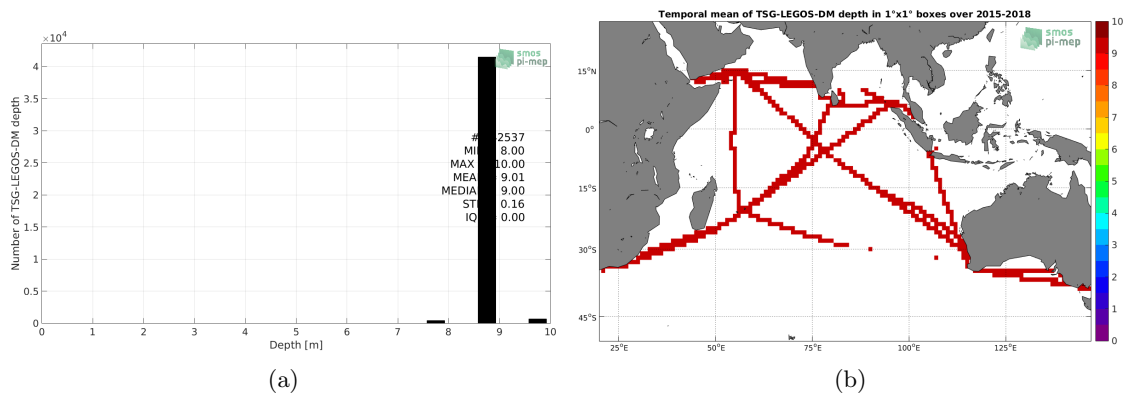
$\times 10^4$

smos pi-mep

4
3.5
3
2.5
2
1.5
1
0.5
0

Number of TSG-LEGOS-DM depth

#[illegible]2537
MI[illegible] 8.00
MAX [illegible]10.00
MEA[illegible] 9.01
MEDIA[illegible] 9.00
ST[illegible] 0.16
IQ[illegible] 0.00

0 1 2 3 4 5 6 7 8 9 10
Depth [m]

(a)

Temporal mean of TSG-LEGOS-DM depth in 1°x1° boxes over 2015-2018

smos pi-mep

15°N
0°
15°S
30°S
45°S

25°E 50°E 75°E 100°E 125°E

10
9
8
7
6
5
4
3
2
1
0

(b)